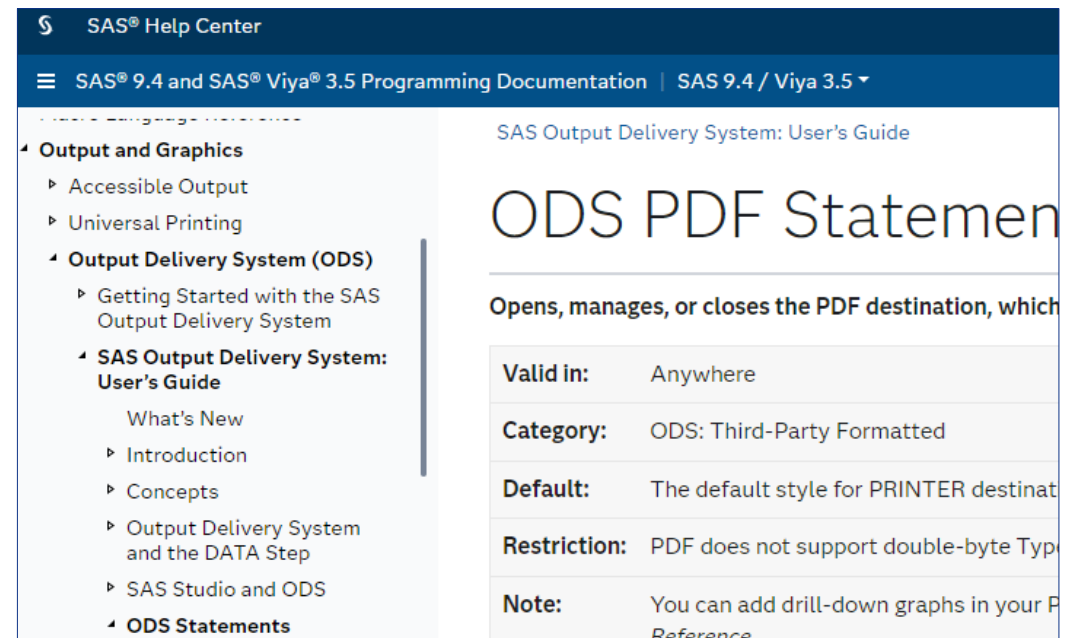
SAS® Help Center

SAS® 9.4 and SAS® Viya® 3.5 Programming Documentation | SAS 9.4 / Viya 3.5

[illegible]

Output and Graphics

Accessible Output

Universal Printing

Output Delivery System (ODS)

Getting Started with the SAS Output Delivery System

SAS Output Delivery System: User's Guide

What's New

Introduction

Concepts

Output Delivery System and the DATA Step

SAS Studio and ODS

ODS Statements

SAS Output Delivery System: User's Guide

ODS PDF Statemen

Opens, manages, or closes the PDF destination, which

| Valid in: | Anywhere |
|---|---|
| Category: | ODS: Third-Party Formatted |
| Default: | The default style for PRINTER destinat |
| Restriction: | PDF does not support double-byte Typ |
| Note: | You can add drill-down graphs in your P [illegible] Reference |